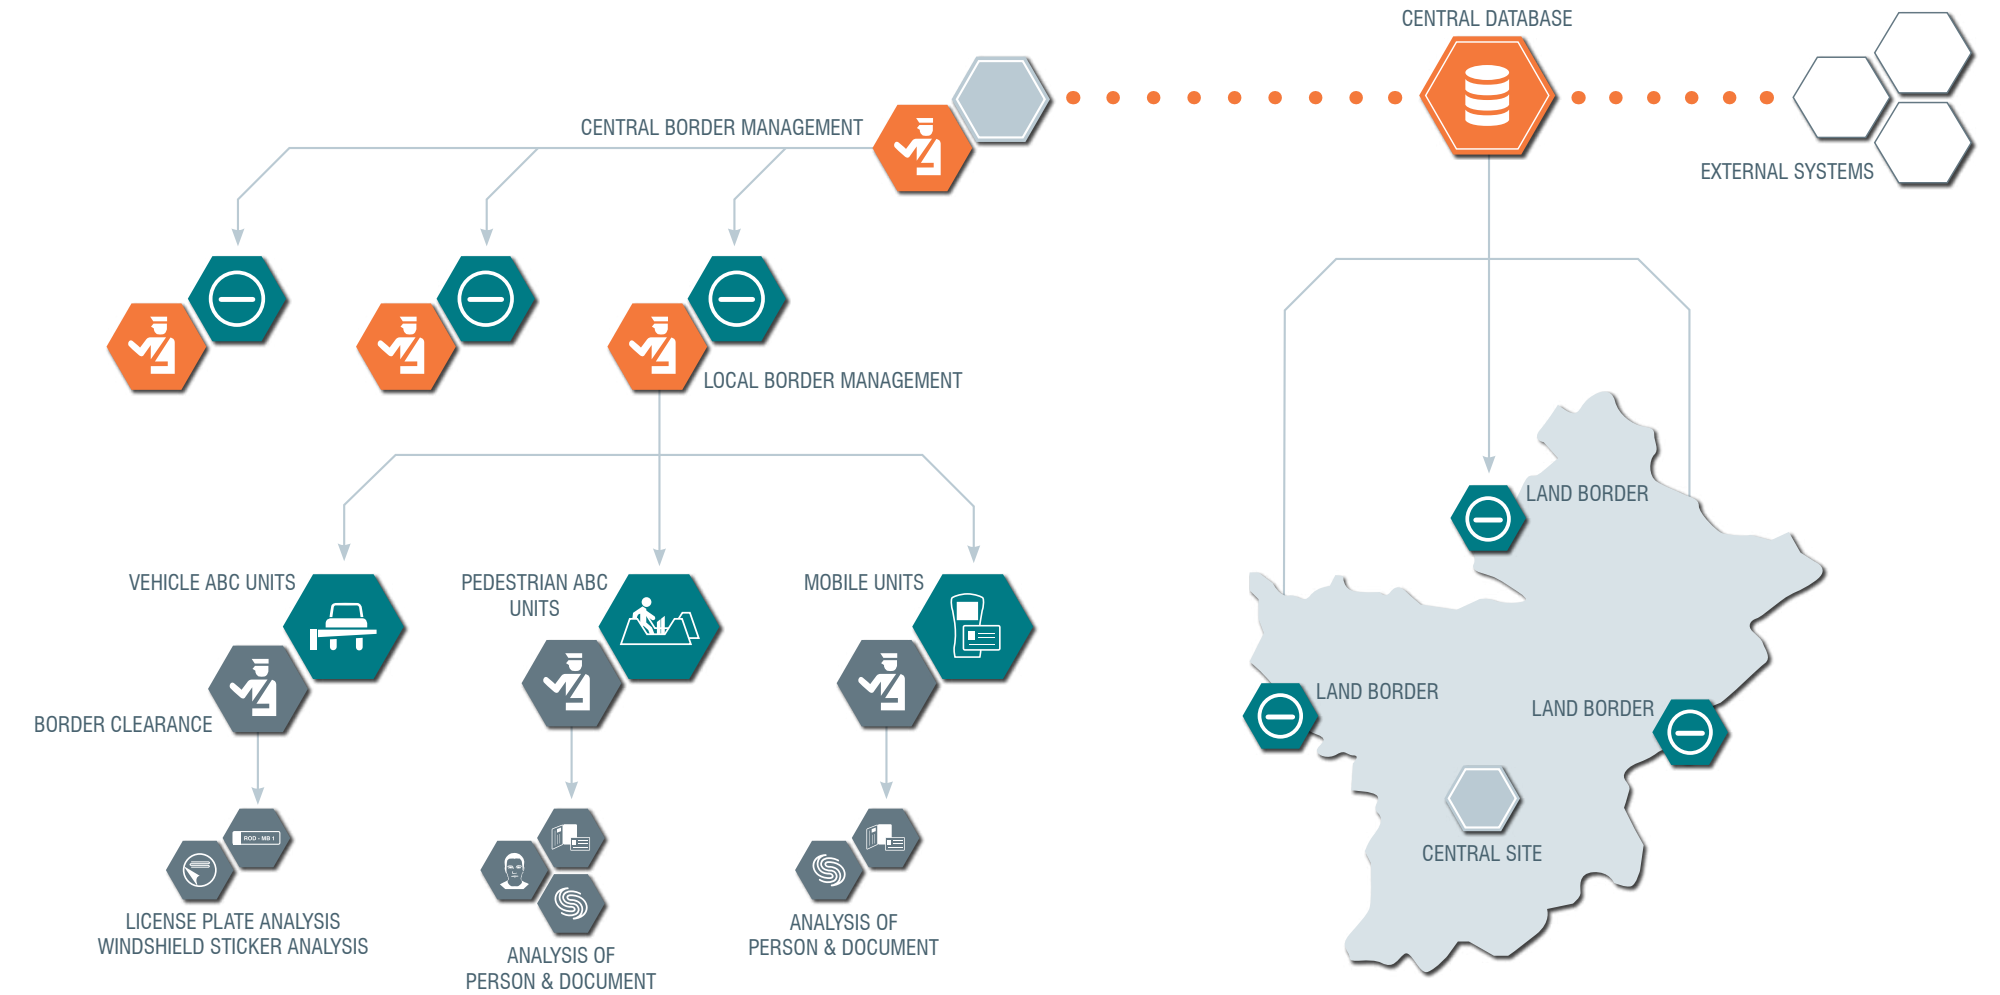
CENTRAL DATABASE

CENTRAL BORDER MANAGEMENT

EXTERNAL SYSTEMS

LOCAL BORDER MANAGEMENT

LAND BORDER

VEHICLE ABC UNITS

PEDESTRIAN ABC UNITS

MOBILE UNITS

BORDER CLEARANCE

LAND BORDER

LAND BORDER

ROD - MB 1

CENTRAL SITE

LICENSE PLATE ANALYSIS
WINDSHIELD STICKER ANALYSIS

ANALYSIS OF
PERSON & DOCUMENT

ANALYSIS OF
PERSON & DOCUMENT